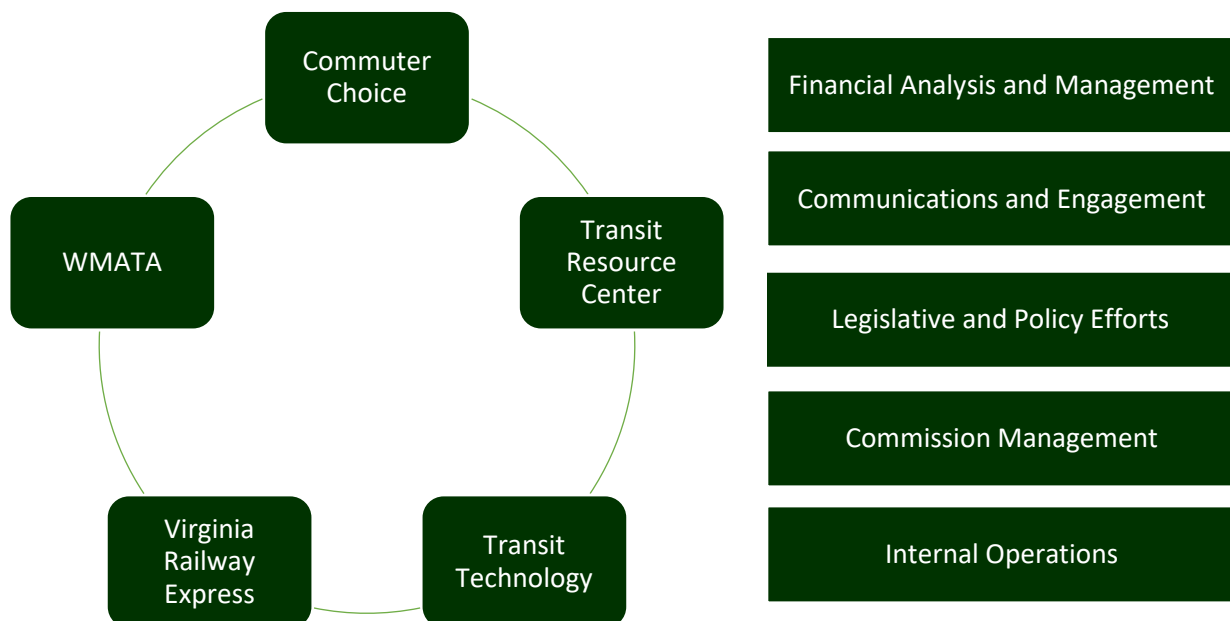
Commuter Choice

Transit Resource Center

Transit Technology

Virginia Railway Express

WMATA

Financial Analysis and Management

Communications and Engagement

Legislative and Policy Efforts

Commission Management

Internal Operations